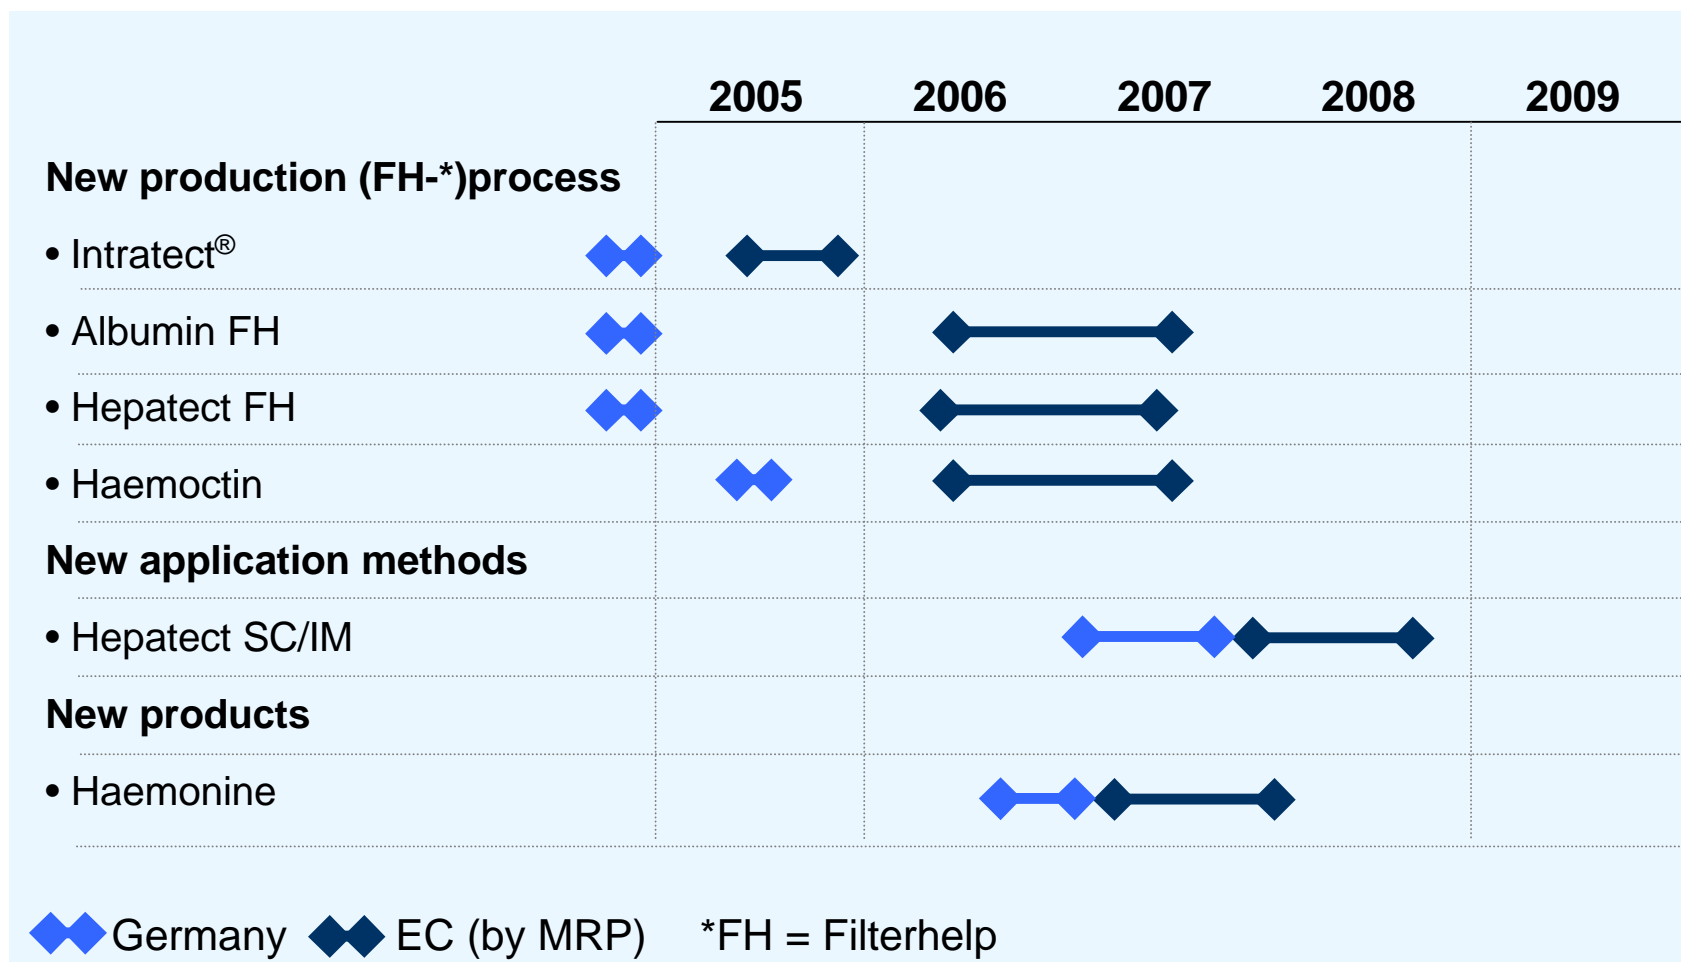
2005 2006 2007 2008 2009

New production (FH-*)process

• Intratect®

• Albumin FH

• Hepatect FH

• Haemoctin

New application methods

• Hepatect SC/IM

New products

• Haemonine

Germany EC (by MRP) *FH = Filterhelp